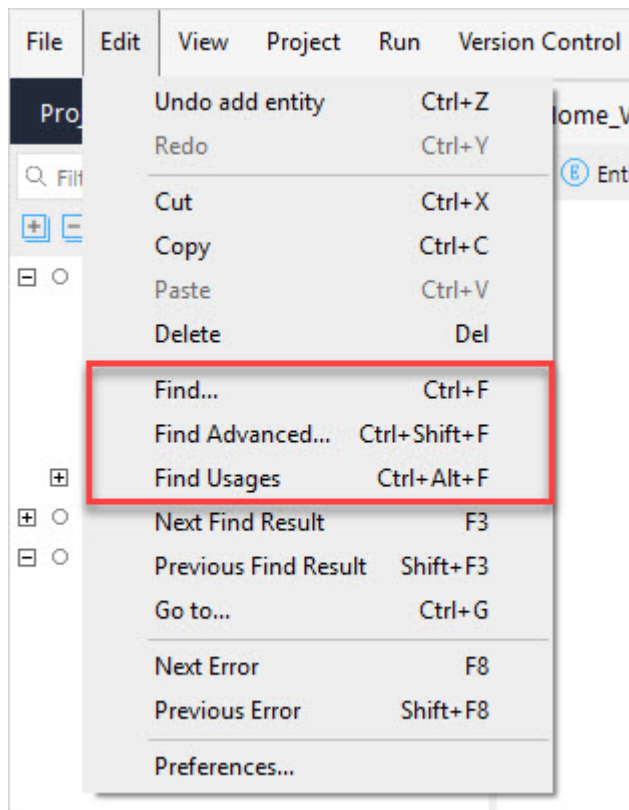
File Edit View Project Run Version Control

Proj

Filt

ome_V

Ent

| | |
|---|---|
| Undo add entity | Ctrl+Z |
| Redo | Ctrl+Y |
| Cut | Ctrl+X |
| Copy | Ctrl+C |
| Paste | Ctrl+V |
| Delete | Del |
| Find... | Ctrl+F |
| Find Advanced... | Ctrl+Shift+F |
| Find Usages | Ctrl+Alt+F |
| Next Find Result | F3 |
| Previous Find Result | Shift+F3 |
| Go to... | Ctrl+G |
| Next Error | F8 |
| Previous Error | Shift+F8 |
| Preferences... | |